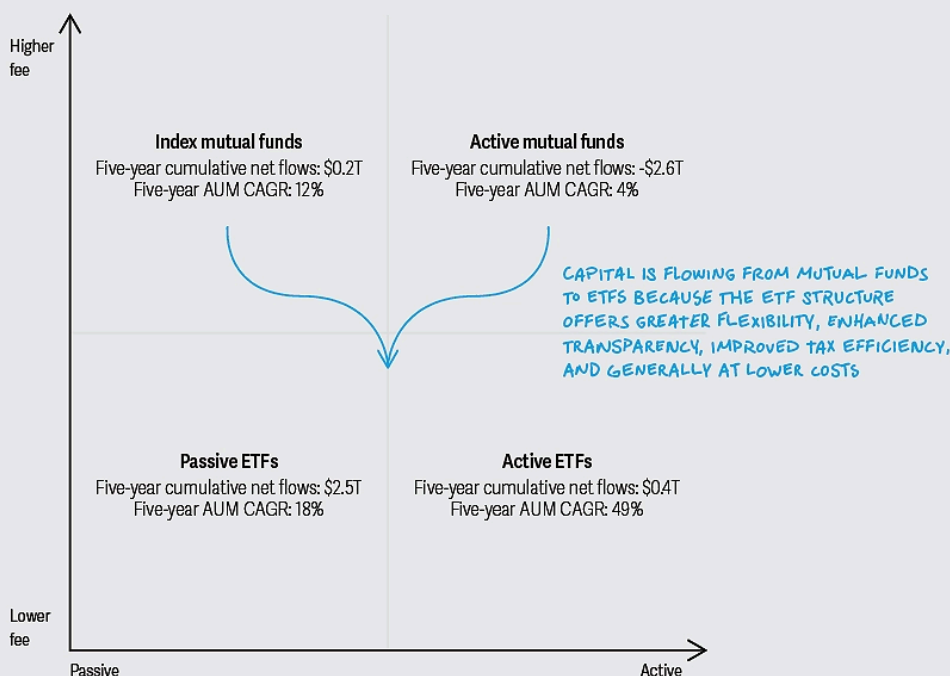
Higher fee

Index mutual funds
Five-year cumulative net flows: $0.2T
Five-year AUM CAGR: 12%

Active mutual funds
Five-year cumulative net flows: -$2.6T
Five-year AUM CAGR: 4%

CAPITAL IS FLOWING FROM MUTUAL FUNDS TO ETFS BECAUSE THE ETF STRUCTURE OFFERS GREATER FLEXIBILITY, ENHANCED TRANSPARENCY, IMPROVED TAX EFFICIENCY, AND GENERALLY AT LOWER COSTS

Passive ETFs
Five-year cumulative net flows: $2.5T
Five-year AUM CAGR: 18%

Active ETFs
Five-year cumulative net flows: $0.4T
Five-year AUM CAGR: 49%

Lower fee

Passive

Active